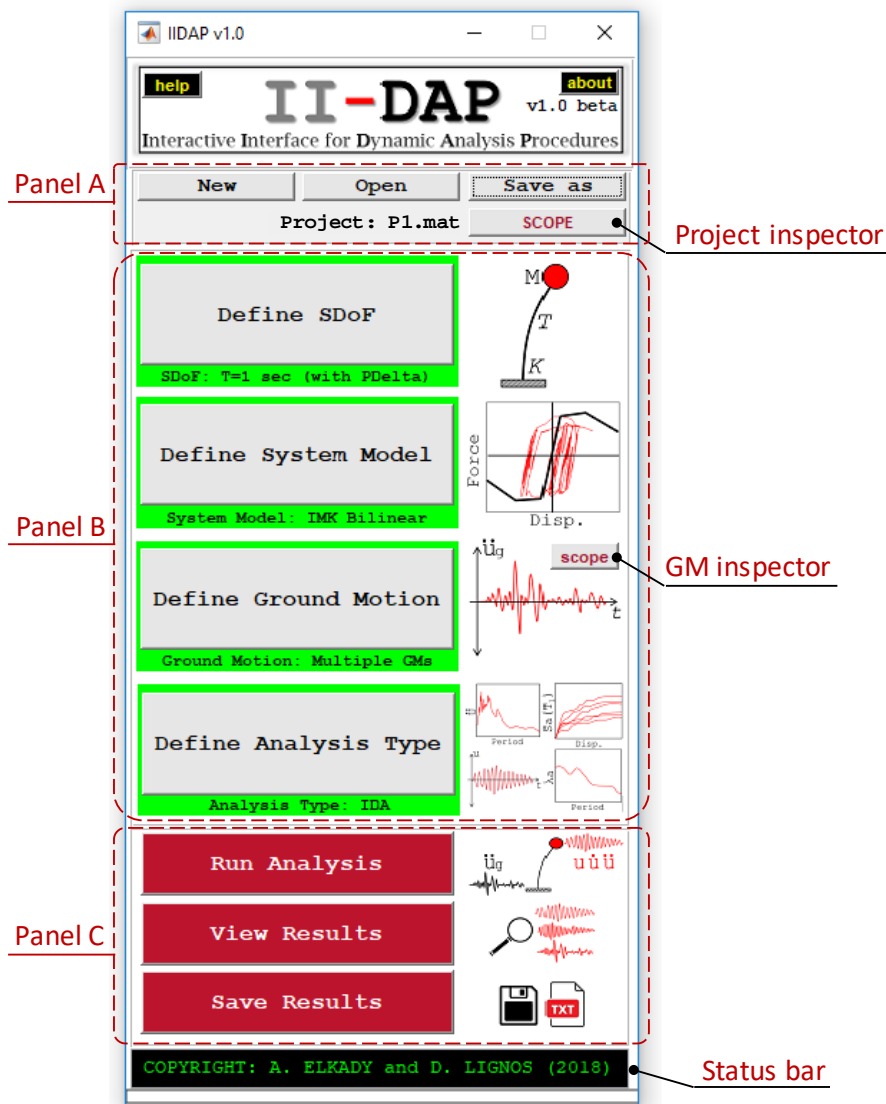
IIDAP v1.0

help

about

II-DAP v1.0 beta

Interactive Interface for Dynamic Analysis Procedures

Panel A

New

Open

Save as

Project: P1.mat

SCOPE

Project inspector

Define SDoF

SDoF: T=1 sec (with PDelta)

M

T

K

Define System Model

System Model: IMK Bilinear

Force

Disp.

Panel B

Define Ground Motion

Ground Motion: Multiple GMs

$\ddot{u}_g$

scope

t

GM inspector

Define Analysis Type

Analysis Type: IDA

Period

Sa(T1)

Disp.

u

t

λa

Period

Panel C

Run Analysis

$\ddot{u}_g$

$u\,\dot{u}\,\ddot{u}$

View Results

Save Results

TXT

COPYRIGHT: A. ELKADY and D. LIGNOS (2018)

Status bar